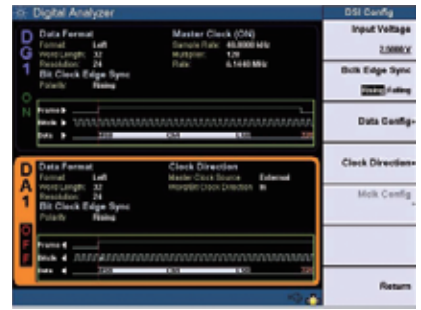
Digital Analyzer

DSI Config

D G 1

Data Format
Format: Left
Word Length: 32
Resolution: 24
Bit Clock Edge Sync
Polarity: Rising

Master Clock (ON)
Sample Rate: 48.0000 kHz
Multiplier: 128
Rate: 6.1440 MHz

O N

Frame
Bclock
Data

D A 1

Data Format
Format: Left
Word Length: 32
Resolution: 24
Bit Clock Edge Sync
Polarity: Rising

Clock Direction
Master Clock Source: External
Word/Bit Clock Direction: In

O F F

Frame
Bclock
Data

Input Voltage
2.5000 V

Bclk Edge Sync
Rising Falling

Data Config

Clock Direction

Mclk Config

Return